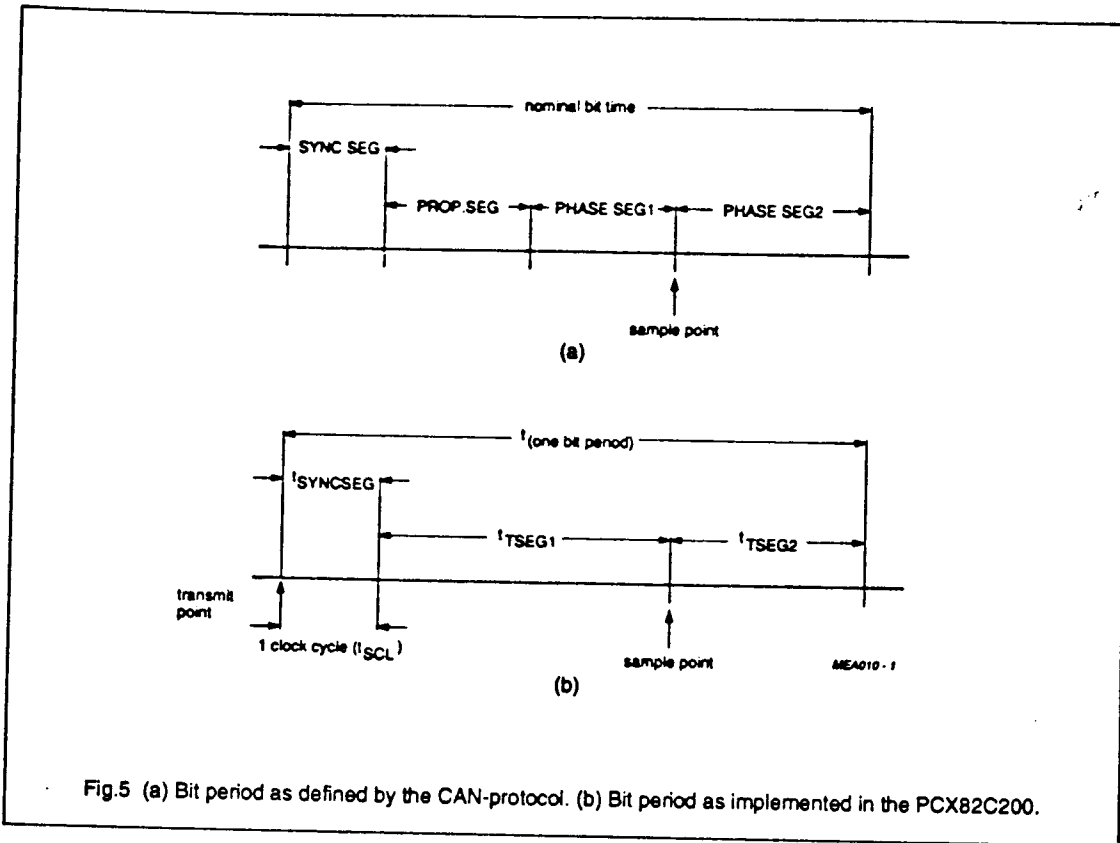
nominal bit time

SYNC SEG

PROP.SEG

PHASE SEG1

PHASE SEG2

sample point

(a)

$t_{(one\ bit\ period)}$

$t_{SYNCSEG}$

$t_{TSEG1}$

$t_{TSEG2}$

transmit point

1 clock cycle ($t_{SCL}$)

sample point

MEA010 - 1

(b)

Fig.5 (a) Bit period as defined by the CAN-protocol. (b) Bit period as implemented in the PCX82C200.